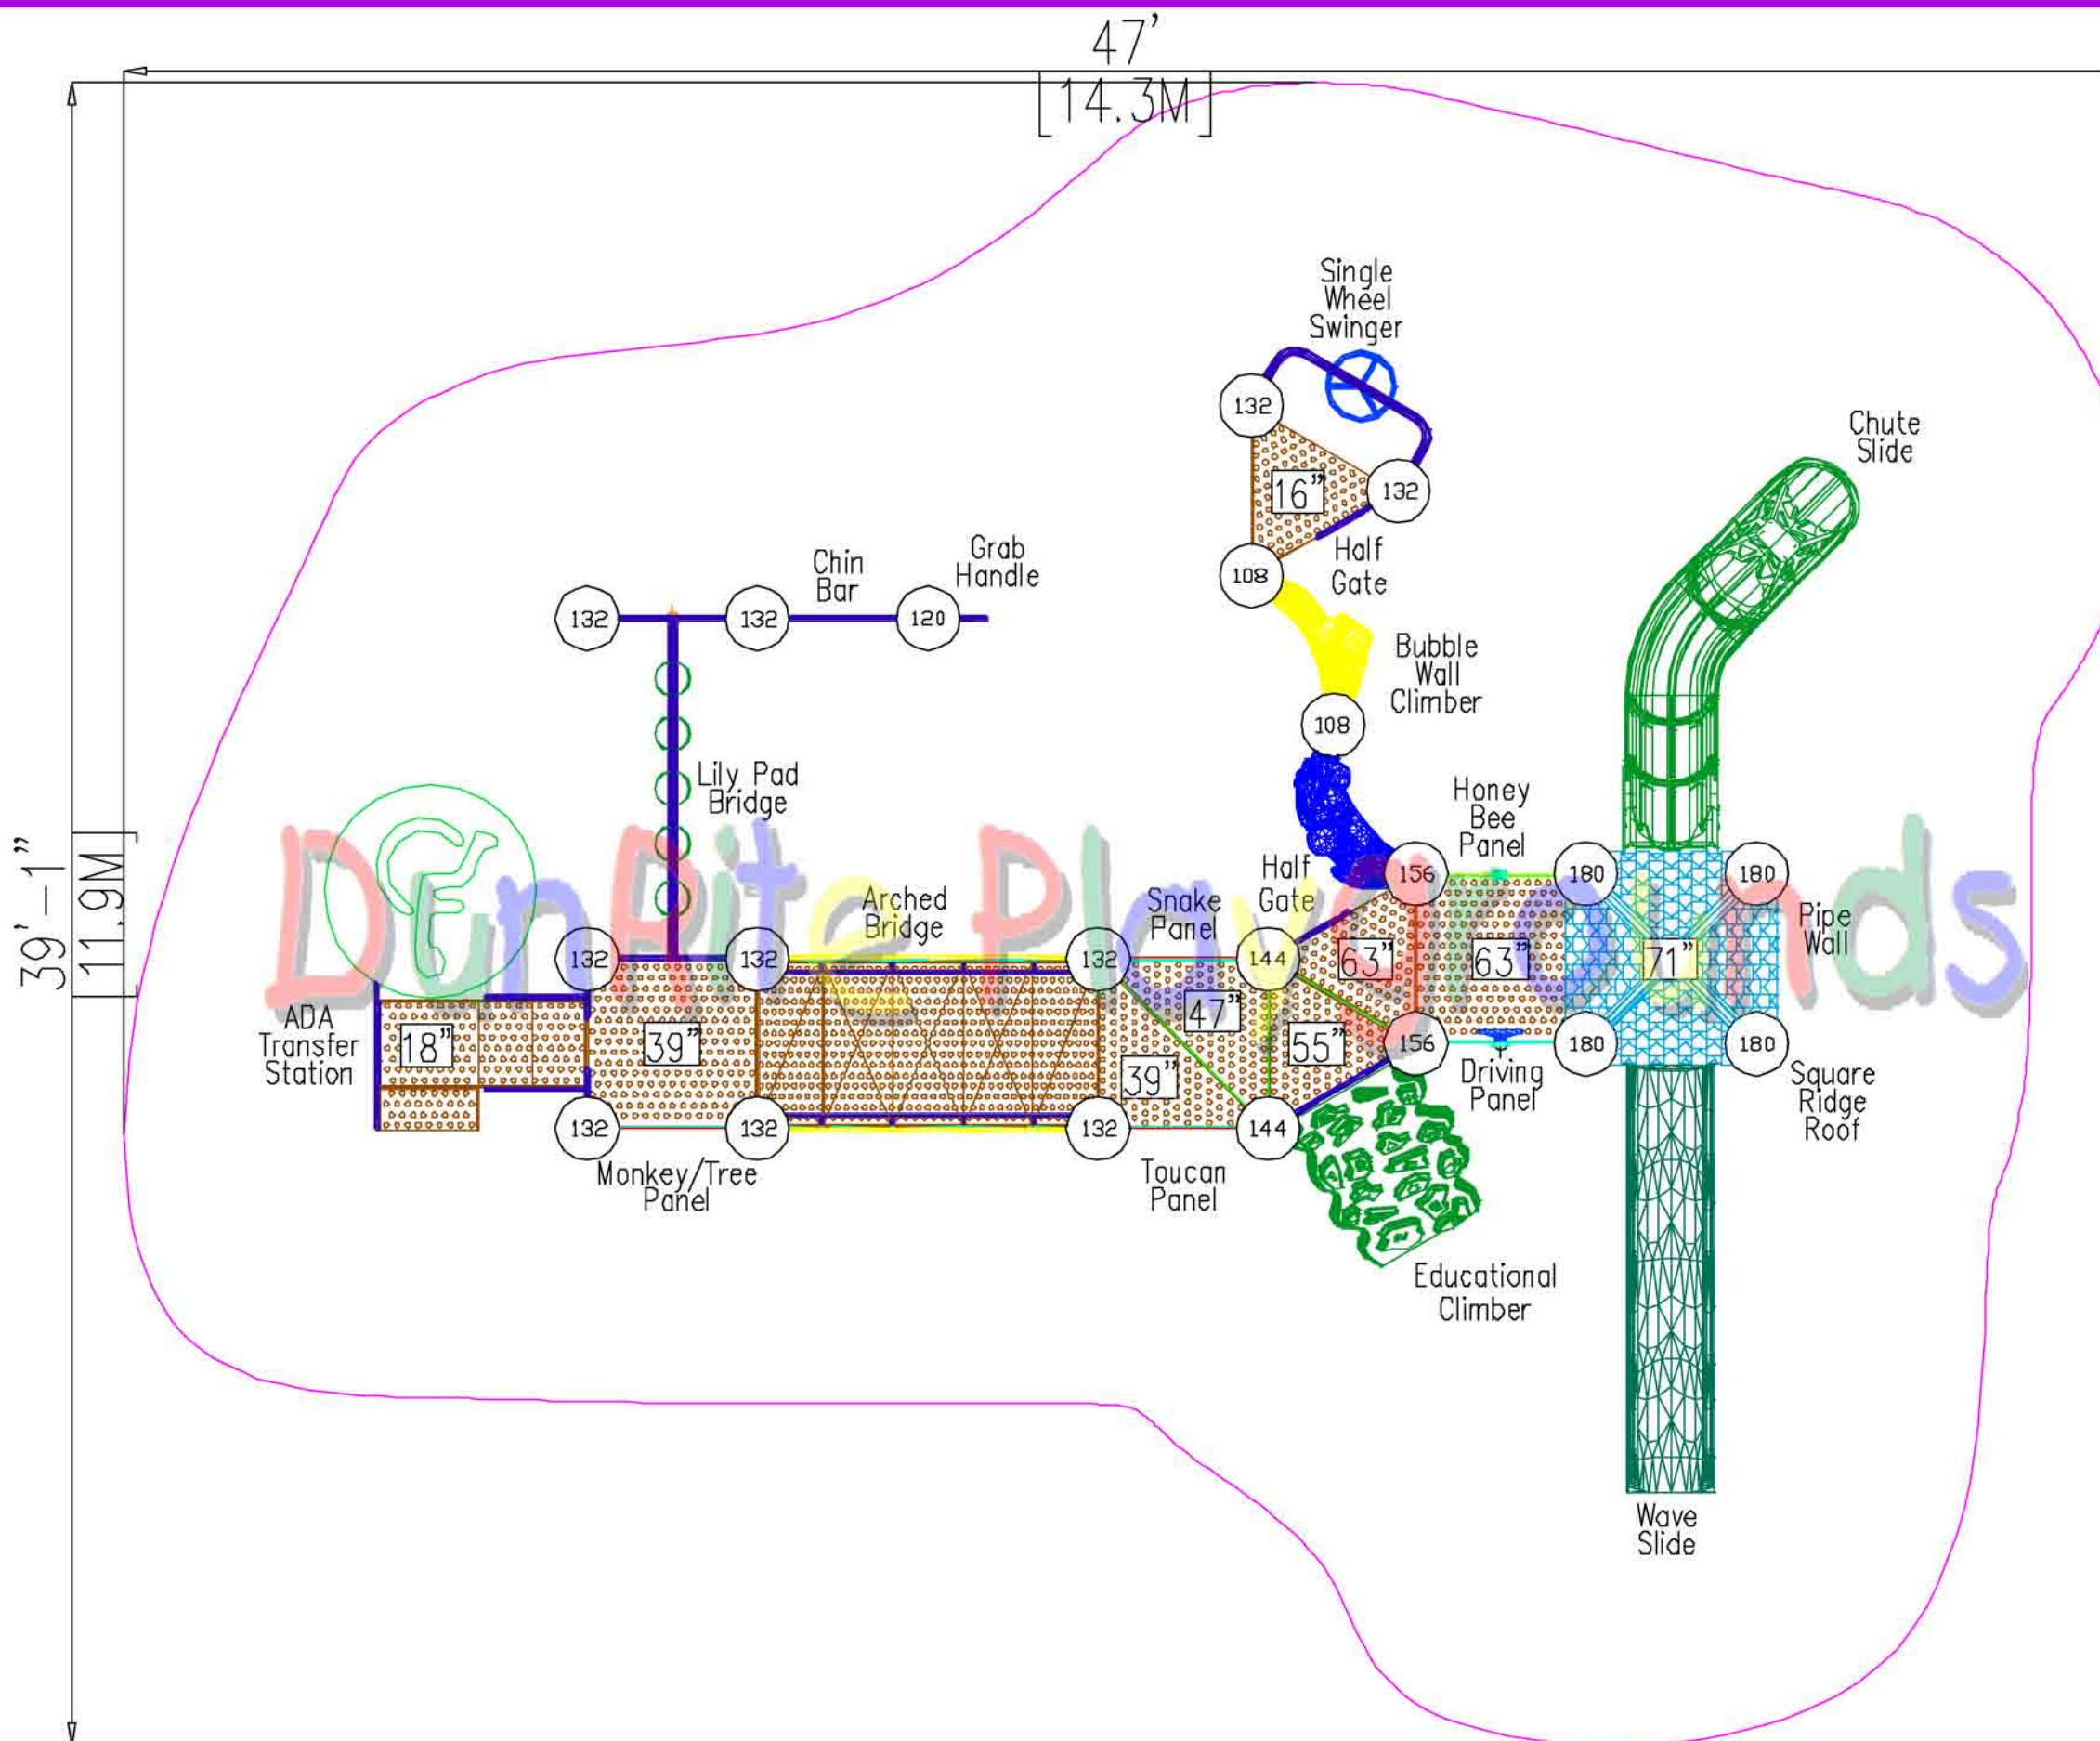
47'
[14.3M]

39'-1"
[11.9M]

Single Wheel Swinger

132

16"

132

Chute Slide

Half Gate

108

Chin Bar

Grab Handle

132

132

120

Bubble Wall Climber

108

Lily Pad Bridge

Honey Bee Panel

156

180

180

Arched Bridge

Half Gate

Snake Panel

Pipe Wall

132

132

132

144

63"

63"

71"

ADA Transfer Station

18"

39"

47"

55"

156

180

180

39"

Driving Panel

Square Ridge Roof

132

132

132

144

Monkey/Tree Panel

Toucan Panel

Educational Climber

Wave Slide

DunRite Playgrounds